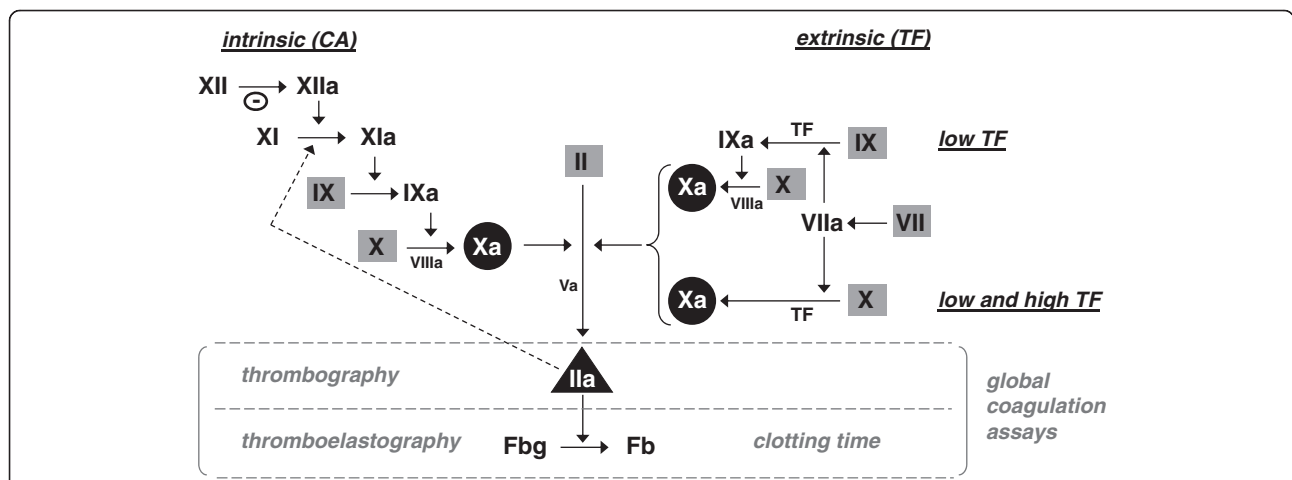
intrinsic (CA)

extrinsic (TF)

XII → XIIa

XI → XIa

IX → IXa

X → Xa

VIIIa

II

Va

IXa ← TF IX

low TF

Xa ← X

VIIIa

VIIa ← VII

Xa ← X

TF

low and high TF

thrombography

IIa

global coagulation assays

thromboelastography

Fbg → Fb

clotting time